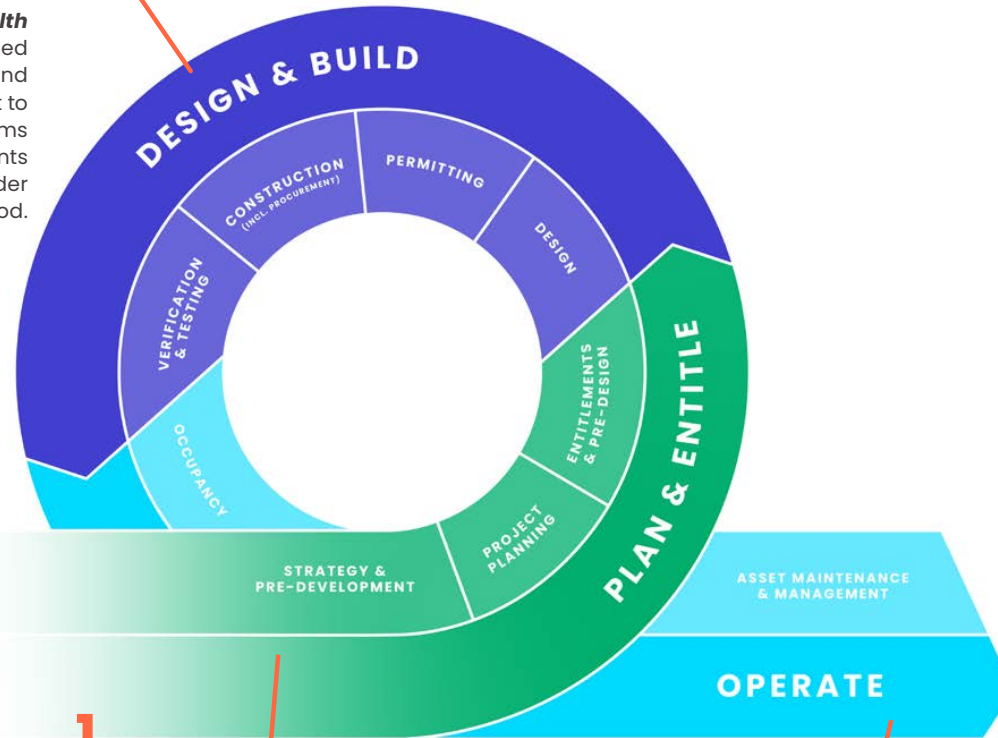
lth
ed
nd
to
ms
nts
der
od.

DESIGN & BUILD

CONSTRUCTION (INCL. PROCUREMENT)

PERMITTING

DESIGN

VERIFICATION & TESTING

OCCUPANCY

ENTITLEMENTS & PRE-DESIGN

PLAN & ENTITLE

PROJECT PLANNING

STRATEGY & PRE-DEVELOPMENT

ASSET MAINTENANCE & MANAGEMENT

OPERATE

1